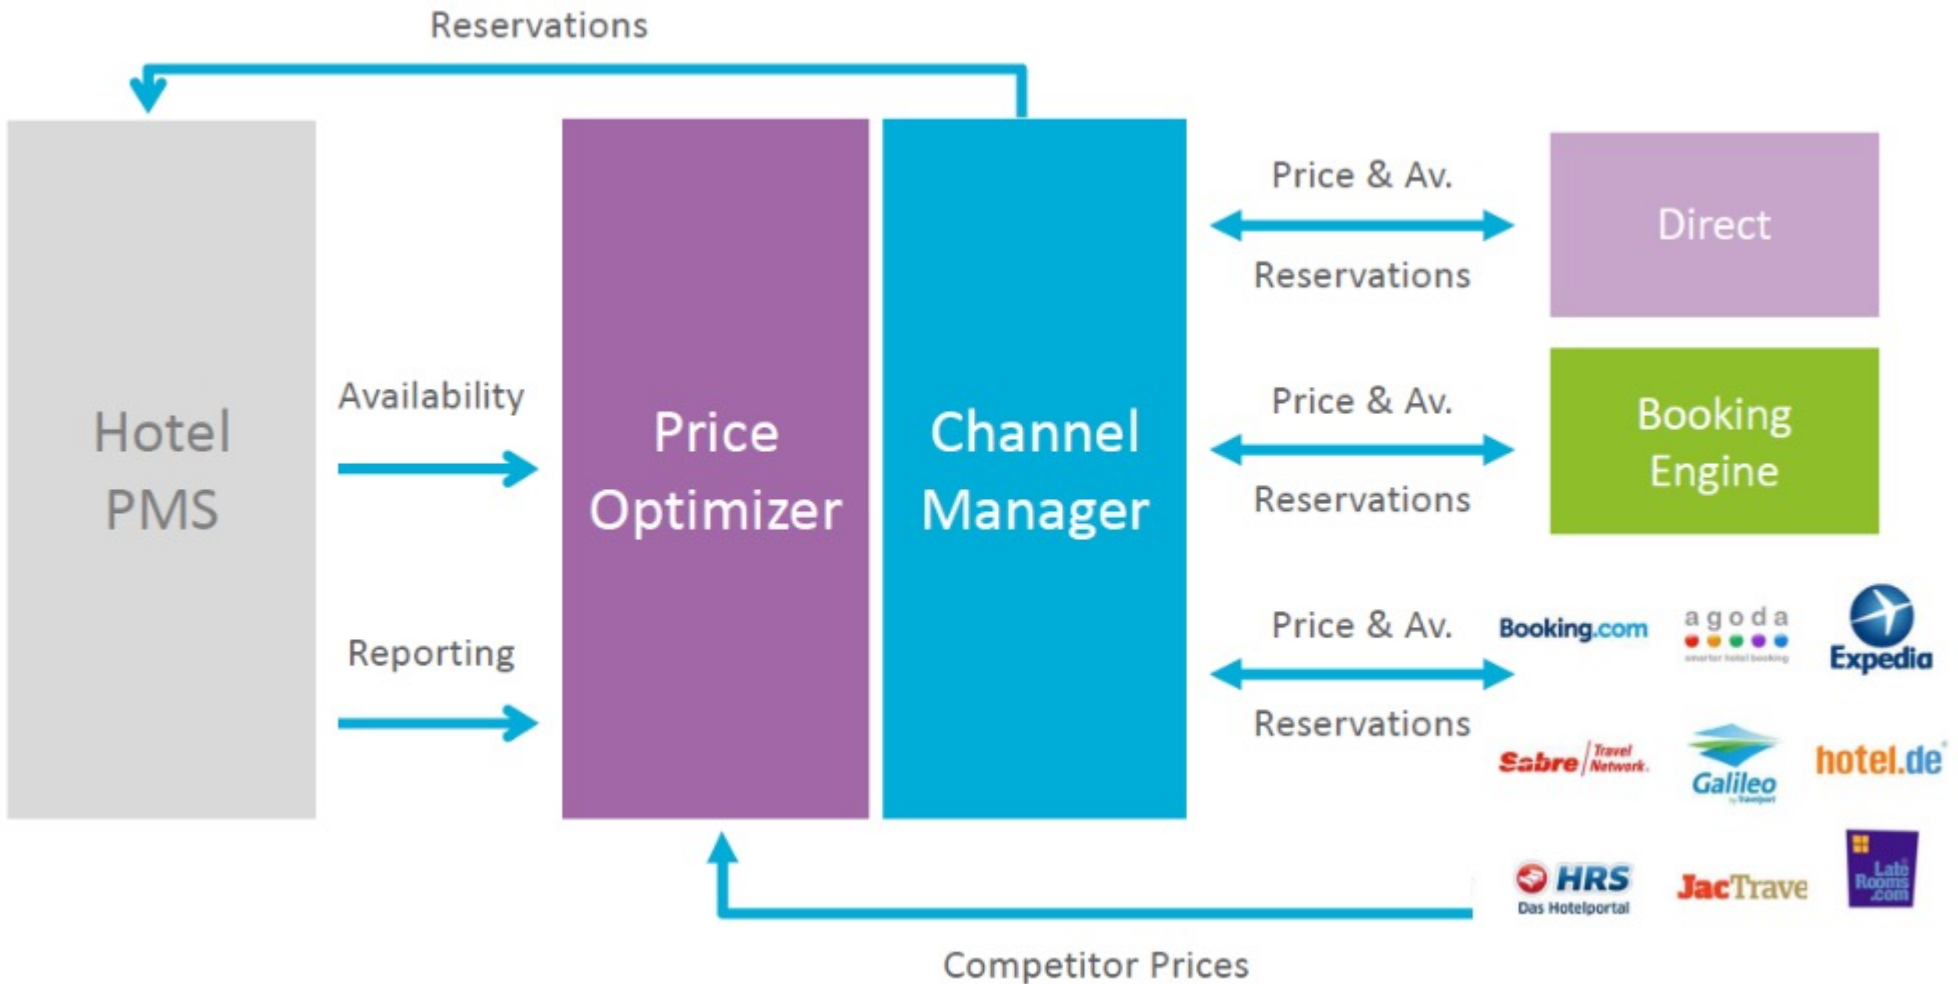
Reservations

Hotel PMS

Availability

Reporting

Price Optimizer

Channel Manager

Price & Av.

Reservations

Direct

Price & Av.

Reservations

Booking Engine

Price & Av.

Reservations

Booking.com

agoda
smarter hotel booking

Expedia

Sabre Travel Network

Galileo

hotel.de

HRS Das Hotelportal

JacTrave

Late Rooms .com

Competitor Prices